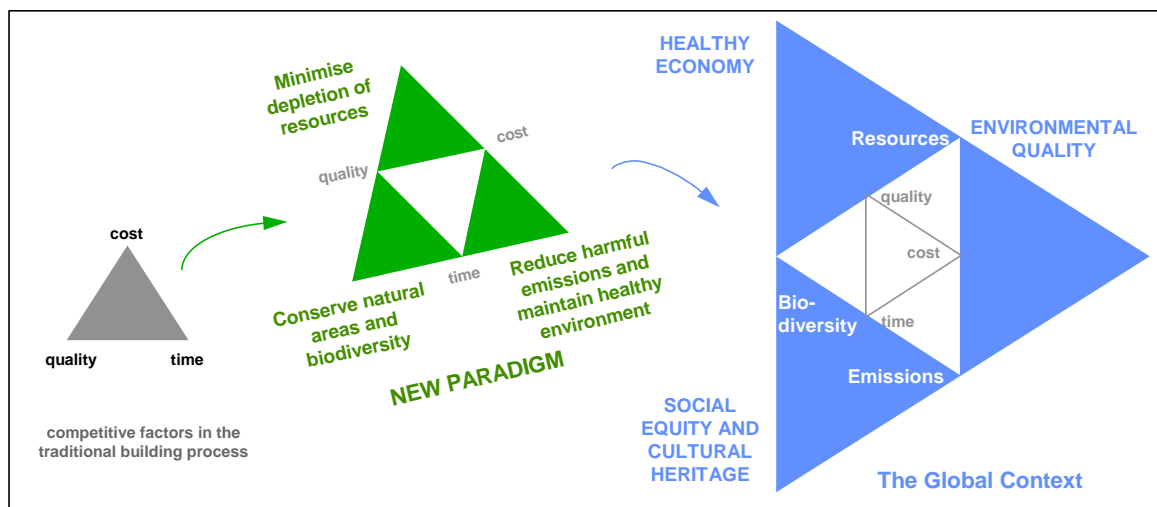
cost

quality

time

competitive factors in the traditional building process

Minimise depletion of resources

cost

quality

time

Conserve natural areas and biodiversity

Reduce harmful emissions and maintain healthy environment

NEW PARADIGM

HEALTHY ECONOMY

Resources

ENVIRONMENTAL QUALITY

quality

cost

Bio-diversity

time

Emissions

SOCIAL EQUITY AND CULTURAL HERITAGE

The Global Context